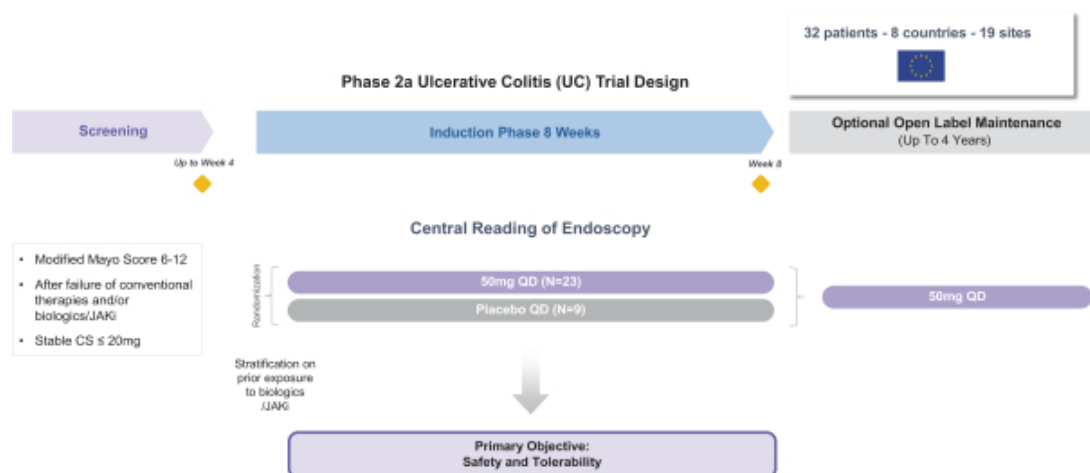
32 patients - 8 countries - 19 sites

Phase 2a Ulcerative Colitis (UC) Trial Design

Screening

Up to Week 4

Induction Phase 8 Weeks

Week 8

Optional Open Label Maintenance
(Up To 4 Years)

Central Reading of Endoscopy

- Modified Mayo Score 6-12
- After failure of conventional therapies and/or biologics/JAKi
- Stable CS ≤ 20mg

Randomization

50mg QD (N=23)

Placebo QD (N=9)

50mg QD

Stratification on prior exposure to biologics /JAKi

Primary Objective:
Safety and Tolerability